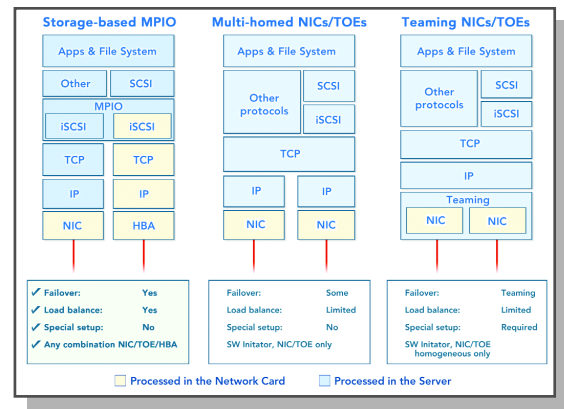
Storage-based MPIO

Apps & File System

Other

SCSI

MPIO

iSCSI

iSCSI

TCP

TCP

IP

IP

NIC

HBA

✓ Failover: Yes
✓ Load balance: Yes
✓ Special setup: No
✓ Any combination NIC/TOE/HBA

Multi-homed NICs/TOEs

Apps & File System

Other protocols

SCSI

iSCSI

TCP

IP

IP

NIC

NIC

Failover: Some
Load balance: Limited
Special setup: No
SW Initator, NIC/TOE only

Teaming NICs/TOEs

Apps & File System

Other protocols

SCSI

iSCSI

TCP

IP

Teaming

NIC

NIC

Failover: Teaming
Load balance: Limited
Special setup: Required
SW Initator, NIC/TOE homogeneous only

Processed in the Network Card

Processed in the Server